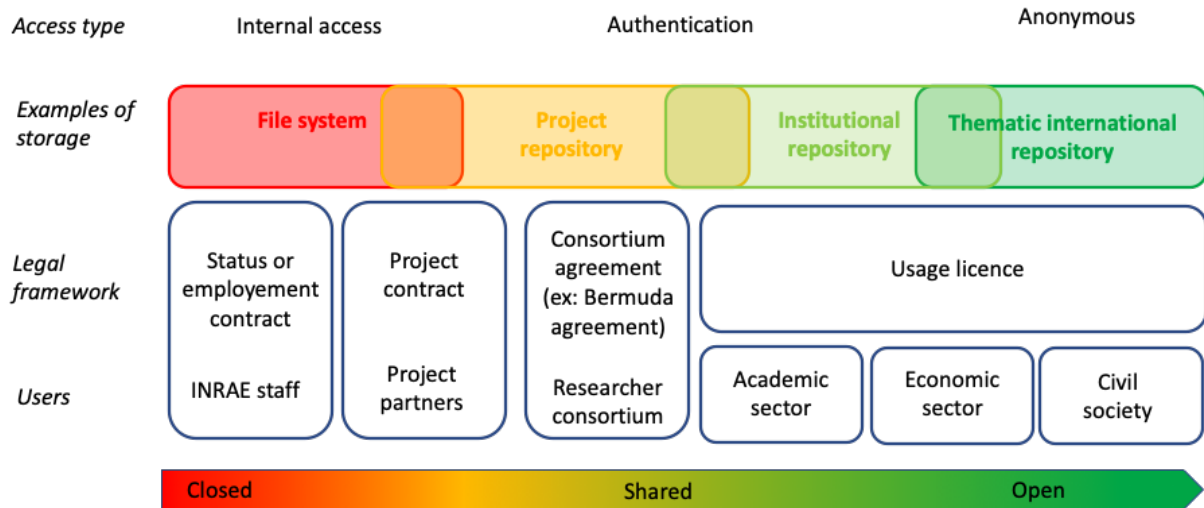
Access type

Internal access

Authentication

Anonymous

Examples of storage

File system

Project repository

Institutional repository

Thematic international repository

Legal framework

Status or employement contract

Project contract

Consortium agreement (ex: Bermuda agreement)

Usage licence

Users

INRAE staff

Project partners

Researcher consortium

Academic sector

Economic sector

Civil society

Closed

Shared

Open